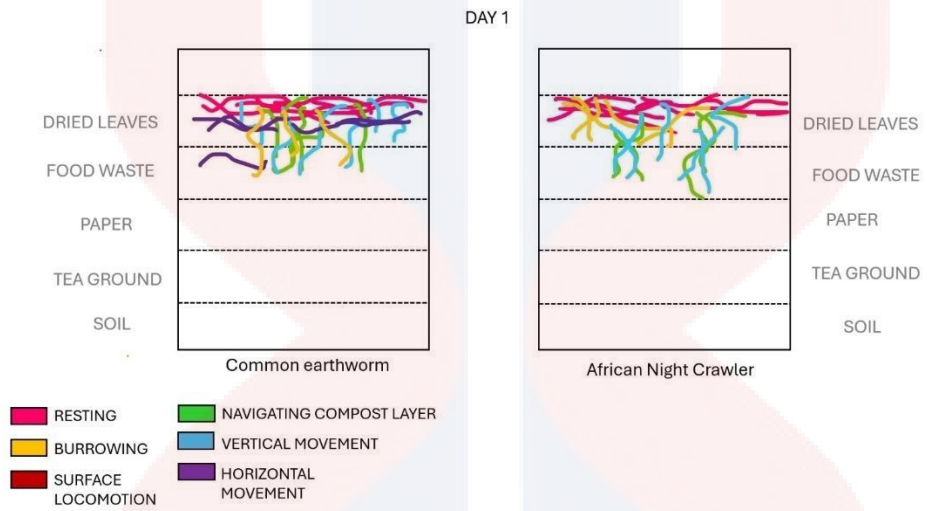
DAY 1

DRIED LEAVES
FOOD WASTE
PAPER
TEA GROUND
SOIL

Common earthworm

DRIED LEAVES
FOOD WASTE
PAPER
TEA GROUND
SOIL

African Night Crawler

RESTING
BURROWING
SURFACE LOCOMOTION
NAVIGATING COMPOST LAYER
VERTICAL MOVEMENT
HORIZONTAL MOVEMENT